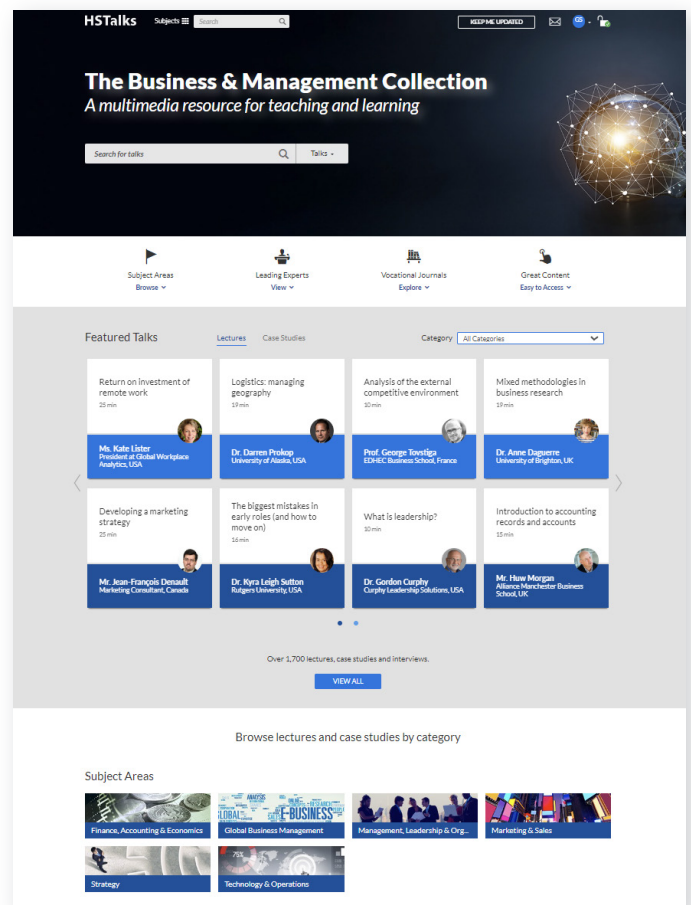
HSTalks Subjects Search KEEP ME UPDATED GS

The Business & Management Collection
A multimedia resource for teaching and learning

Search for talks Talks

Subject Areas
Browse

Leading Experts
View

Vocational Journals
Explore

Great Content
Easy to Access

Featured Talks Lectures Case Studies Category All Categories

Return on investment of remote work
25 min
Ms. Kate Lister
President at Global Workplace Analytics, USA

Logistics: managing geography
19 min
Dr. Darren Prokop
University of Alaska, USA

Analysis of the external competitive environment
30 min
Prof. George Tovstiga
EDHEC Business School, France

Mixed methodologies in business research
19 min
Dr. Anne Daguerre
University of Brighton, UK

Developing a marketing strategy
25 min
Mr. Jean-François Denault
Marketing Consultant, Canada

The biggest mistakes in early roles (and how to move on)
16 min
Dr. Kyra Leigh Sutton
Rutgers University, USA

What is leadership?
10 min
Dr. Gordon Curphy
Curphy Leadership Solutions, USA

Introduction to accounting records and accounts
15 min
Mr. Huw Morgan
Alliance Manchester Business School, UK

Over 1,700 lectures, case studies and interviews.

VIEW ALL

Browse lectures and case studies by category

Subject Areas

Finance, Accounting & Economics
Global Business Management
Management, Leadership & Org...
Marketing & Sales
Strategy
Technology & Operations